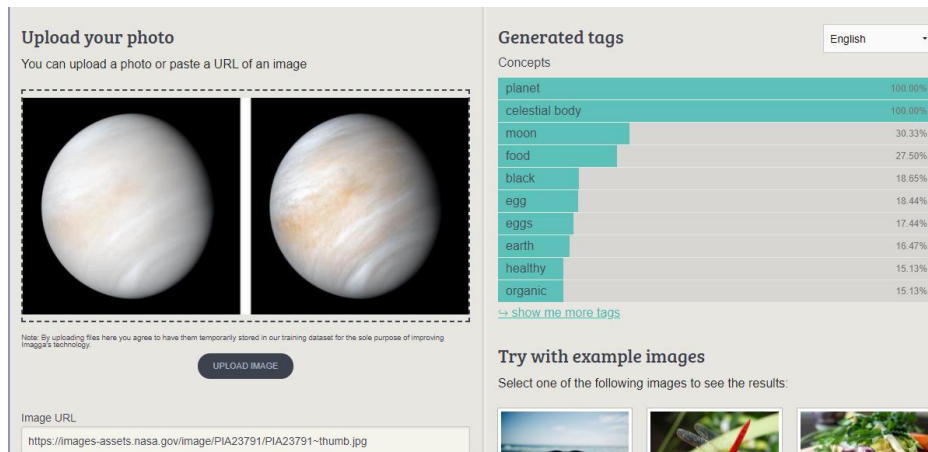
Upload your photo

You can upload a photo or paste a URL of an image

Note: By uploading files here you agree to have them temporarily stored in our training dataset for the sole purpose of improving Imagga's technology.

UPLOAD IMAGE

Image URL

https://images-assets.nasa.gov/image/PIA23791/PIA23791~thumb.jpg

Generated tags

English

Concepts

| | |
|---|---|
| planet | 100.00% |
| celestial body | 100.00% |
| moon | 30.33% |
| food | 27.50% |
| black | 18.65% |
| egg | 18.44% |
| eggs | 17.44% |
| earth | 16.47% |
| healthy | 15.13% |
| organic | 15.13% |

↪ show me more tags

Try with example images

Select one of the following images to see the results: